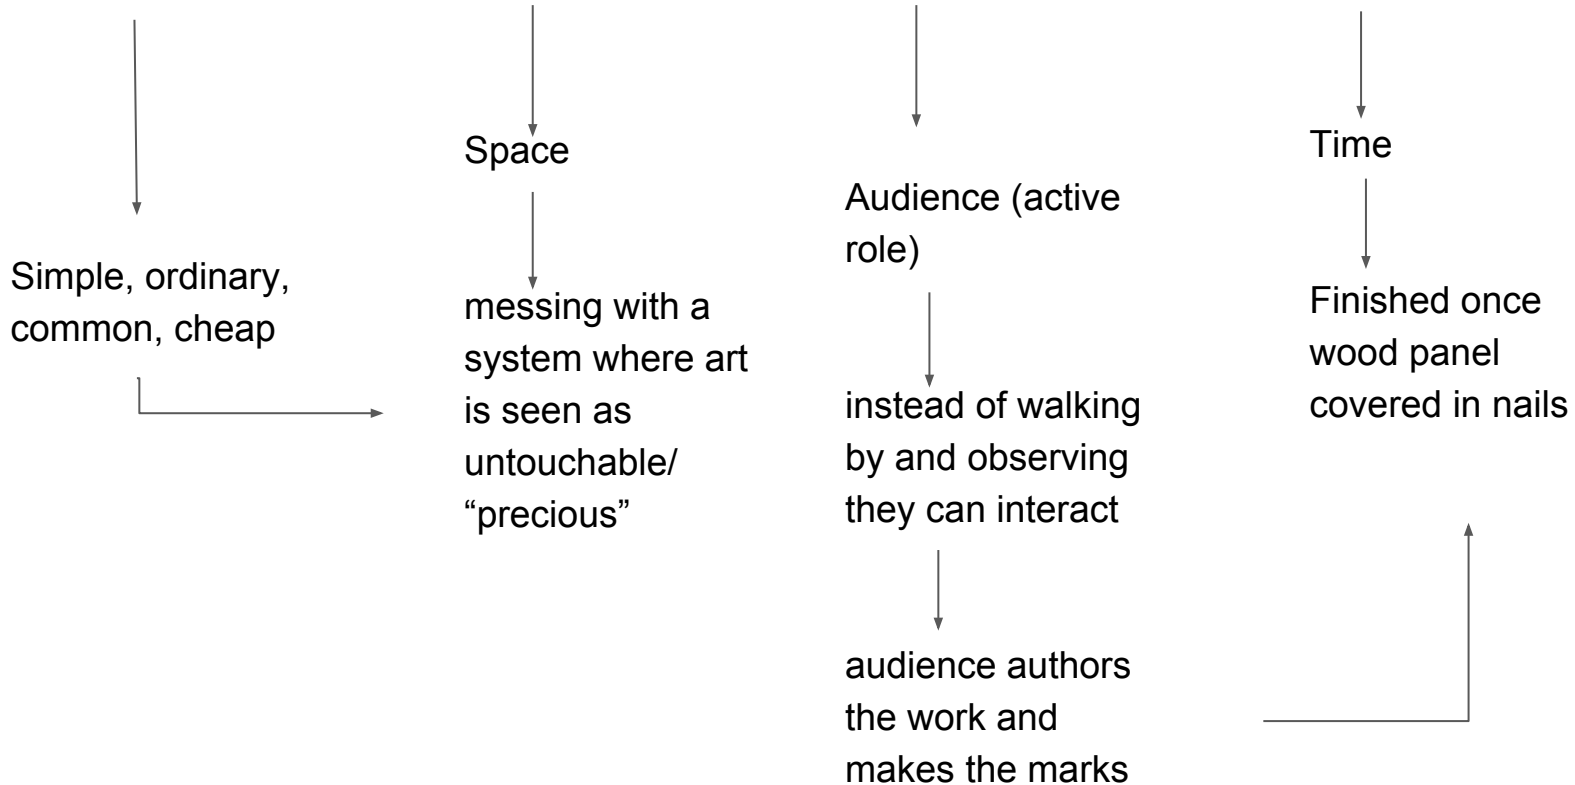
Simple, ordinary, common, cheap

Space

messing with a system where art is seen as untouchable/ “precious”

Audience (active role)

instead of walking by and observing they can interact

audience authors the work and makes the marks

Time

Finished once wood panel covered in nails